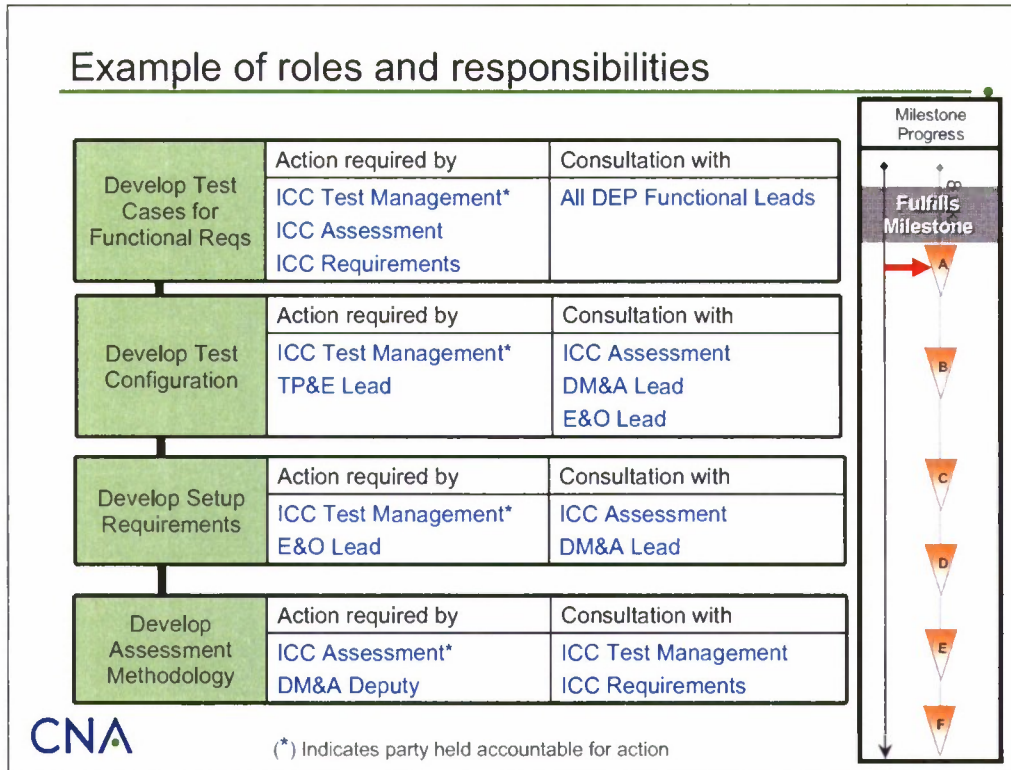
Example of roles and responsibilities

Milestone Progress

| Develop Test Cases for Functional Reqs | Action required by | Consultation with |
|---|---|---|
| | ICC Test Management* ICC Assessment ICC Requirements | All DEP Functional Leads |

| Develop Test Configuration | Action required by | Consultation with |
|---|---|---|
| | ICC Test Management* TP&E Lead | ICC Assessment DM&A Lead E&O Lead |

| Develop Setup Requirements | Action required by | Consultation with |
|---|---|---|
| | ICC Test Management* E&O Lead | ICC Assessment DM&A Lead |

| Develop Assessment Methodology | Action required by | Consultation with |
|---|---|---|
| | ICC Assessment* DM&A Deputy | ICC Test Management ICC Requirements |

Fulfills Milestone

A
B
C
D
E
F

CNA

(*) Indicates party held accountable for action